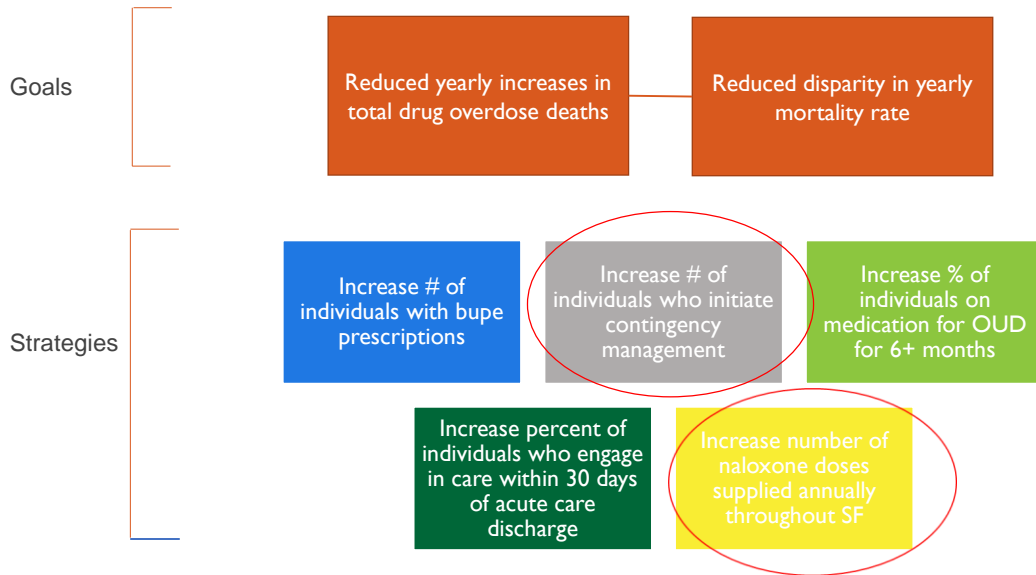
Goals

Reduced yearly increases in total drug overdose deaths

Reduced disparity in yearly mortality rate

Strategies

Increase # of individuals with bupe prescriptions

Increase # of individuals who initiate contingency management

Increase % of individuals on medication for OUD for 6+ months

Increase percent of individuals who engage in care within 30 days of acute care discharge

Increase number of naloxone doses supplied annually throughout SF